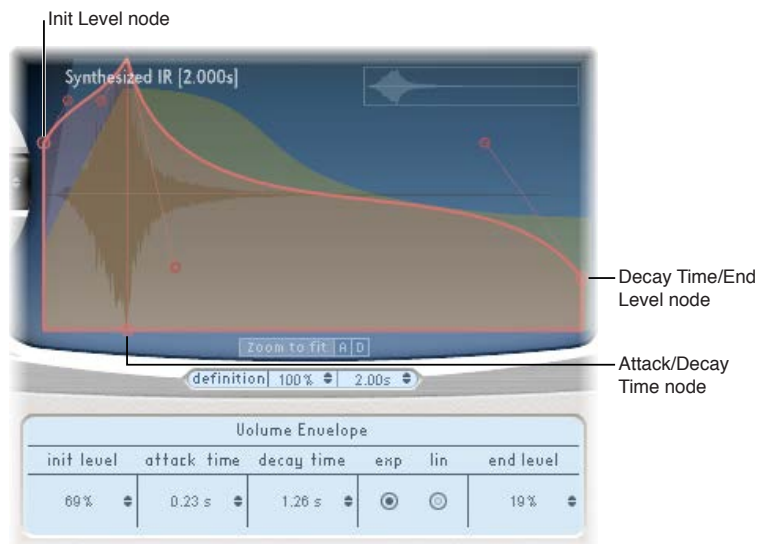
Init Level node

Synthesized IR [2.000s]

Decay Time/End Level node

Zoom to fit A D

Attack/Decay Time node

definition 100 % 2.00s

Volume Envelope

| init level | attack time | decay time | exp | lin | end level |
|---|---|---|---|---|---|
| 69 % | 0.23 s | 1.26 s | | | 19 % |